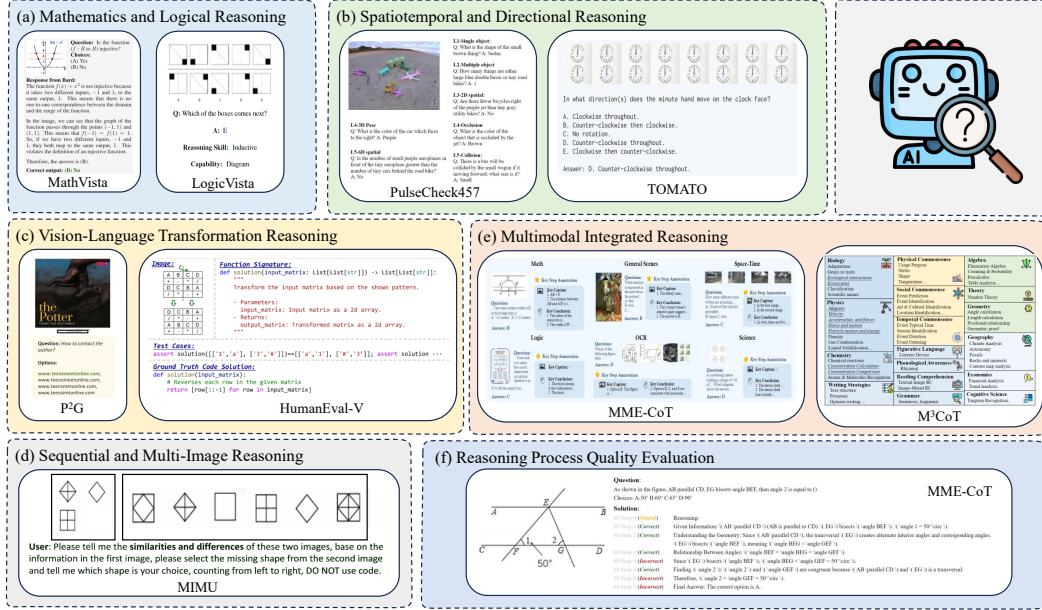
(a) Mathematics and Logical Reasoning

Question: Is the function $(f : R$ to $R)$ injective?
Choices:
(A) Yes
(B) No

Response from Bard:
The function $f(x) = x^2$ is not injective because it takes two different inputs, −1 and 1, to the same output, 1. This means that there is no one-to-one correspondence between the domain and the range of the function.

In the image, we can see that the graph of the function passes through the points (−1, 1) and (1, 1). This means that $f(-1) = f(1) = 1$. So, if we have two different inputs, −1 and 1, they both map to the same output, 1. This violates the definition of an injective function.

Therefore, the answer is (B).

Correct output: (B) No

MathVista

Q: Which of the boxes comes next?

A: E

Reasoning Skill: Inductive

Capability: Diagram

LogicVista

(b) Spatiotemporal and Directional Reasoning

1.1-Single object:
Q: What is the shape of the small brown thing? A: Sedan
1.2-Multiple object:
Q: How many things are either large blue double buses or tiny road bikes? A: 1
1.3-2D spatial:
Q: Are there fewer bicycles right of the purple jet than tiny gray utility bikes? A: No
1.4-Occlusion
Q: What is the color of the object that is occluded by the jet? A: Brown
1.5-Collision:
Q: There is a bus will be collided by the small wagon if it moving forward; what size is it? A: Small
1.4-3D Pose
Q: What is the color of the car which faces to the right? A: Purple
1.5-6D spatial
Q: Is the number of small purple aeroplanes in front of the tiny aeroplane greater than the number of tiny cars behind the road bike?
A: No

PulseCheck457

In what direction(s) does the minute hand move on the clock face?

A. Clockwise throughout.
B. Counter-clockwise then clockwise.
C. No rotation.
D. Counter-clockwise throughout.
E. Clockwise then counter-clockwise.

Answer: D. Counter-clockwise throughout.

TOMATO

AI

(c) Vision-Language Transformation Reasoning

the Potter

Question:
How to contact the author?

Options:
www.teensmeetonline.com,
www.teensmeetonline.com,
www.teensmeetonline.com,
www.teensmeetonline.com

P²G

Image:

Function Signature:
def solution(input_matrix: List[List[str]]) -> List[List[str]]:
"""
Transform the input matrix based on the shown pattern.

- Parameters:
input_matrix: Input matrix as a 2d array.
- Returns:
output_matrix: Transformed matrix as a 2d array.
"""

Test Cases:
assert solution([['a','#'], ['3','#']])==[['a','1'], ['#','3']]; assert solution ···

Ground Truth Code Solution:
def solution(input_matrix):
# Reverses each row in the given matrix
return [row[::-1] for row in input_matrix]

HumanEval-V

(e) Multimodal Integrated Reasoning

Math
General Scenes
Space-Time
Logic
OCR
Science
Key Step Annotation
Key Caption
Key Conclusion

MME-CoT

Biology
Physics
Chemistry
Writing Strategies
Physical Commonsense
Social Commonsense
Temporal Commonsense
Figurative Language
Phonological Awareness
Reading Comprehension
Grammar
Algebra
Theory
Geometry
Geography
Economics
Cognitive Science

M³CoT

(d) Sequential and Multi-Image Reasoning

User: Please tell me the similarities and differences of these two images, base on the information in the first image, please select the missing shape from the second image and tell me which shape is your choice, counting from left to right, DO NOT use code.

MIMU

(f) Reasoning Process Quality Evaluation

Question:
As shown in the figure, AB parallel CD, EG bisects angle BEF, then angle 2 is equal to ()
Choices: A: 50° B: 60° C: 65° D: 90°

Solution:
Reasoning:
(Correct) Given Information: \( AB \parallel CD \) (AB is parallel to CD). \( EG \) bisects \( \angle BEF \). \( \angle 1 = 50^\circ \).
(Correct) Understanding the Geometry: Since \( AB \parallel CD \), the transversal \( EG \) creates alternate interior angles and corresponding angles. \( EG \) bisects \( \angle BEF \), meaning \( \angle BEG = \angle GEF \).
(Correct) Relationship Between Angles: \( \angle BEF = \angle BEG + \angle GEF \).
(Incorrect) Since \( EG \) bisects \( \angle BEF \), \( \angle BEG = \angle GEF \).
(Incorrect) Finding \( \angle 2 \): \( \angle 2 \) and \( \angle GEF \) are congruent because \( AB \parallel CD \) and \( EG \) is a transversal.
(Incorrect) Therefore, \( \angle 2 = \angle GEF = 50^\circ \).
Final Answer: The correct option is A.

E
A
B
C
F
1
2
G
D
50°

MME-CoT